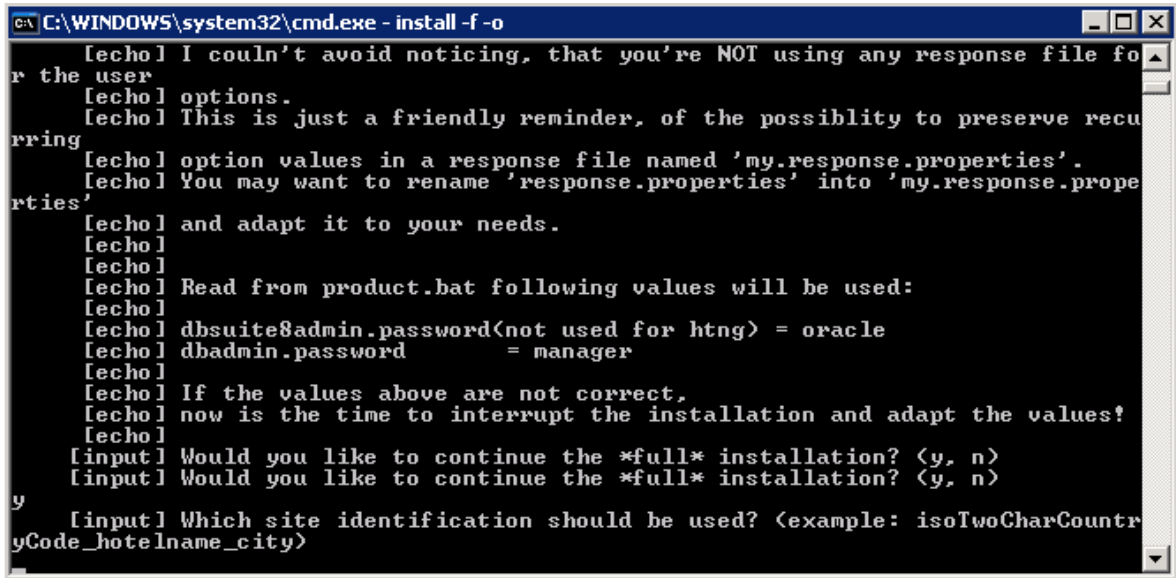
C:\WINDOWS\system32\cmd.exe - install -f -o

[echo] I couln't avoid noticing, that you're NOT using any response file for the user
[echo] options.
[echo] This is just a friendly reminder, of the possiblity to preserve recurring
[echo] option values in a response file named 'my.response.properties'.
[echo] You may want to rename 'response.properties' into 'my.response.properties'
[echo] and adapt it to your needs.
[echo]
[echo]
[echo] Read from product.bat following values will be used:
[echo]
[echo] dbsuite8admin.password(not used for htng) = oracle
[echo] dbadmin.password = manager
[echo]
[echo] If the values above are not correct,
[echo] now is the time to interrupt the installation and adapt the values!
[echo]
[input] Would you like to continue the *full* installation? (y, n)
[input] Would you like to continue the *full* installation? (y, n)
y
[input] Which site identification should be used? (example: isoTwoCharCountryCode_hotelname_city)
_